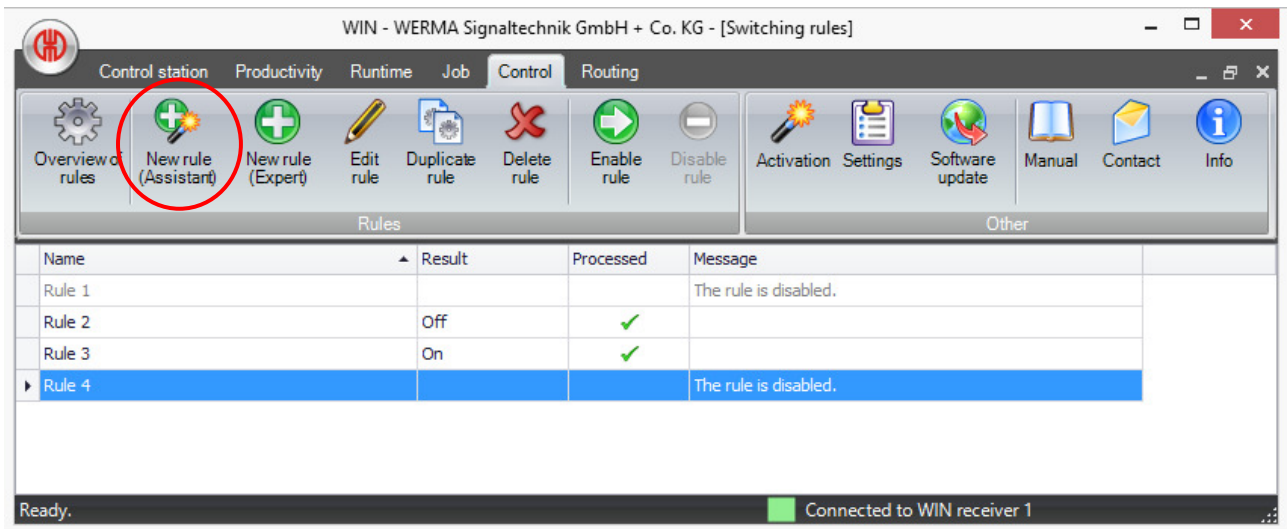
WIN - WERMA Signaltechnik GmbH + Co. KG - [Switching rules]

Control station Productivity Runtime Job Control Routing

Overview of rules
New rule (Assistant)
New rule (Expert)
Edit rule
Duplicate rule
Delete rule
Enable rule
Disable rule
Rules

Activation
Settings
Software update
Manual
Contact
Info
Other

| Name | Result | Processed | Message |
|---|---|---|---|
| Rule 1 | | | The rule is disabled. |
| Rule 2 | Off | ✓ | |
| Rule 3 | On | ✓ | |
| Rule 4 | | | The rule is disabled. |

Ready.
Connected to WIN receiver 1